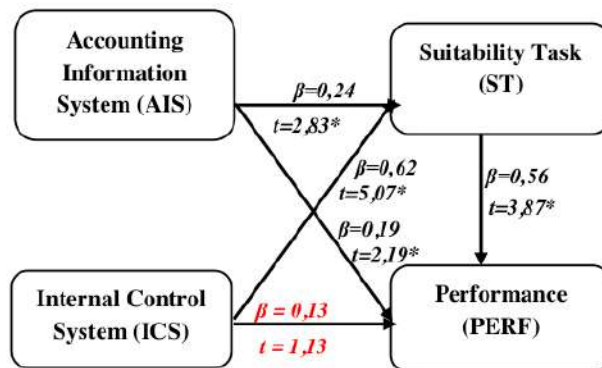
Accounting Information System (AIS)

Suitability Task (ST)

$\beta=0,24$
$t=2,83*$

$\beta=0,62$
$t=5,07*$

$\beta=0,56$
$t=3,87*$

$\beta=0,19$
$t=2,19*$

Internal Control System (ICS)

$\beta = 0,13$
$t = 1,13$

Performance (PERF)